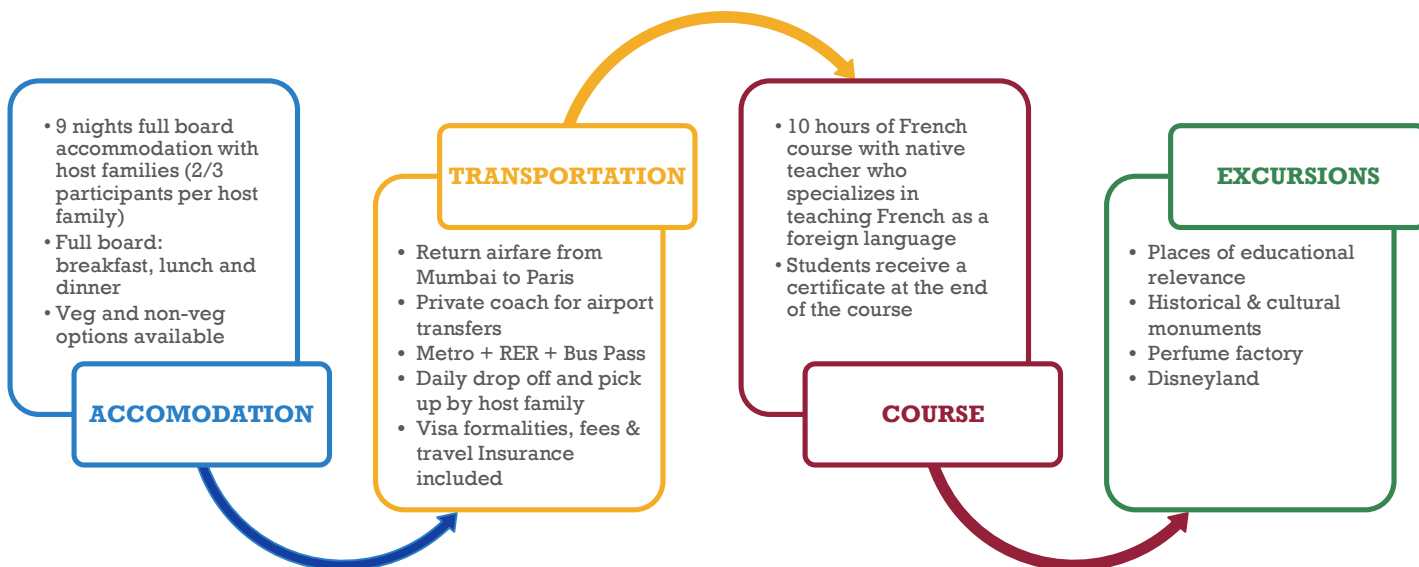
• 9 nights full board accommodation with host families (2/3 participants per host family)
• Full board: breakfast, lunch and dinner
• Veg and non-veg options available

ACCOMODATION

TRANSPORTATION

• Return airfare from Mumbai to Paris
• Private coach for airport transfers
• Metro + RER + Bus Pass
• Daily drop off and pick up by host family
• Visa formalities, fees & travel Insurance included

• 10 hours of French course with native teacher who specializes in teaching French as a foreign language
• Students receive a certificate at the end of the course

COURSE

EXCURSIONS

• Places of educational relevance
• Historical & cultural monuments
• Perfume factory
• Disneyland